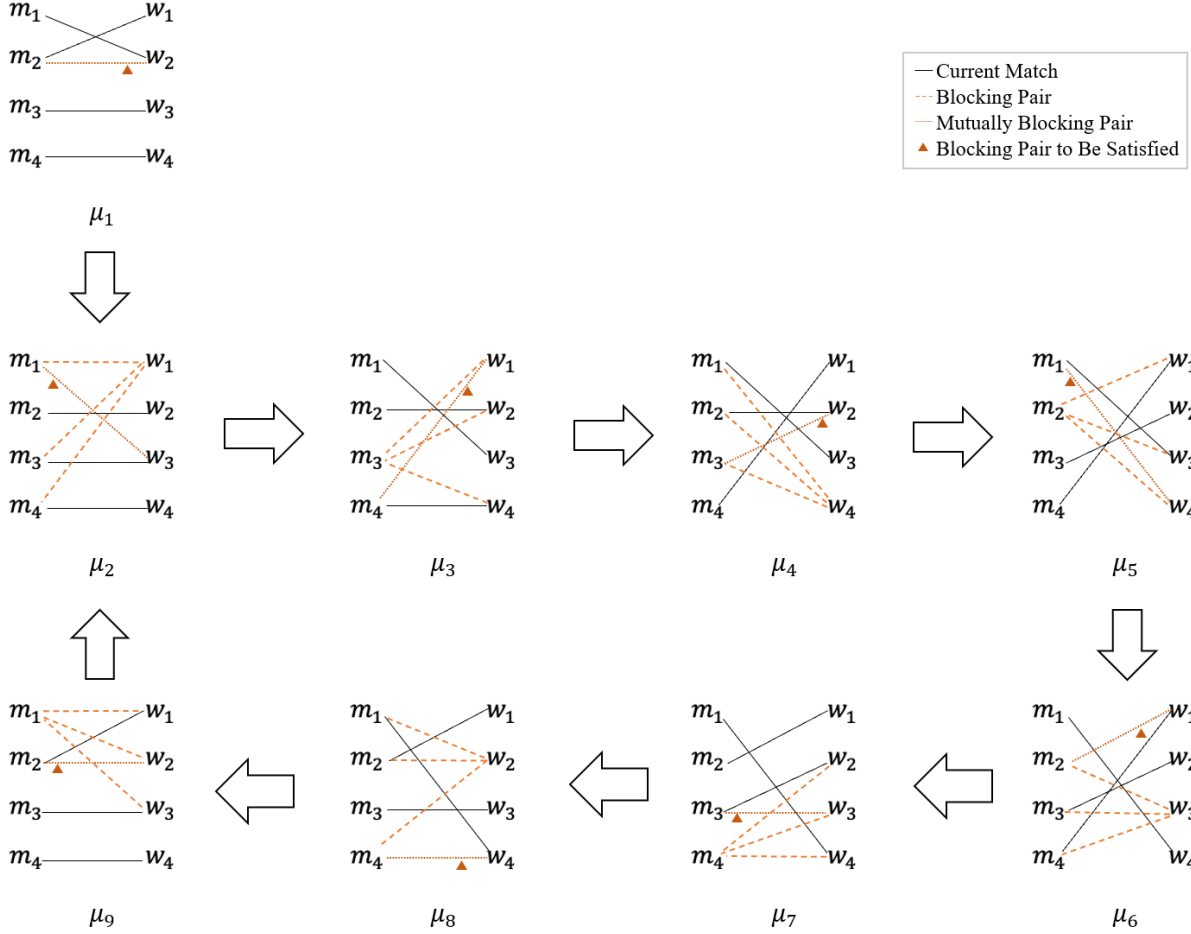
$m_1$ $w_1$
$m_2$ $w_2$
$m_3$ $w_3$
$m_4$ $w_4$
$\mu_1$

Current Match
Blocking Pair
Mutually Blocking Pair
Blocking Pair to Be Satisfied

$m_1$ $w_1$
$m_2$ $w_2$
$m_3$ $w_3$
$m_4$ $w_4$
$\mu_2$

$m_1$ $w_1$
$m_2$ $w_2$
$m_3$ $w_3$
$m_4$ $w_4$
$\mu_3$

$m_1$ $w_1$
$m_2$ $w_2$
$m_3$ $w_3$
$m_4$ $w_4$
$\mu_4$

$m_1$ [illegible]
$m_2$ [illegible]
$m_3$ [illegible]
$m_4$ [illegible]
$\mu_5$

$m_1$ $w_1$
$m_2$ $w_2$
$m_3$ $w_3$
$m_4$ $w_4$
$\mu_9$

$m_1$ $w_1$
$m_2$ $w_2$
$m_3$ $w_3$
$m_4$ $w_4$
$\mu_8$

$m_1$ $w_1$
$m_2$ $w_2$
$m_3$ $w_3$
$m_4$ $w_4$
$\mu_7$

$m_1$ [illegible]
$m_2$ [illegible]
$m_3$ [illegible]
$m_4$ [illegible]
$\mu_6$